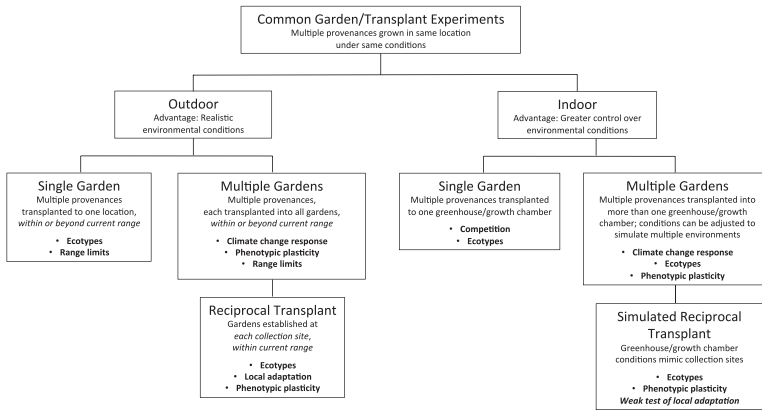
Common Garden/Transplant Experiments
Multiple provenances grown in same location under same conditions

Outdoor
Advantage: Realistic environmental conditions

Indoor
Advantage: Greater control over environmental conditions

Single Garden
Multiple provenances transplanted to one location, *within or beyond current range*
• **Ecotypes**
• **Range limits**

Multiple Gardens
Multiple provenances, each transplanted into all gardens, *within or beyond current range*
• **Climate change response**
• **Phenotypic plasticity**
• **Range limits**

Reciprocal Transplant
Gardens established at *each collection site, within current range*
• **Ecotypes**
• **Local adaptation**
• **Phenotypic plasticity**

Single Garden
Multiple provenances transplanted to one greenhouse/growth chamber
• **Competition**
• **Ecotypes**

Multiple Gardens
Multiple provenances transplanted into more than one greenhouse/growth chamber; conditions can be adjusted to simulate multiple environments
• **Climate change response**
• **Ecotypes**
• **Phenotypic plasticity**

Simulated Reciprocal Transplant
Greenhouse/growth chamber conditions mimic collection sites
• **Ecotypes**
• **Phenotypic plasticity**
***Weak test of local adaptation***